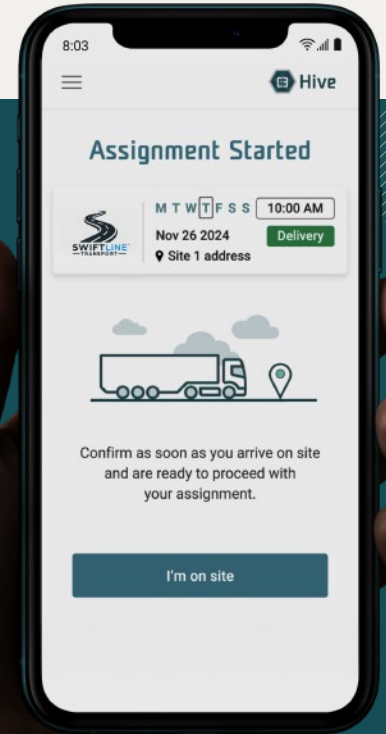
8:03

Hive

Assignment Started

SWIFTLINE TRANSPORT

M T W T F S S

10:00 AM

Nov 26 2024

Delivery

Site 1 address

Confirm as soon as you arrive on site and are ready to proceed with your assignment.

I'm on site